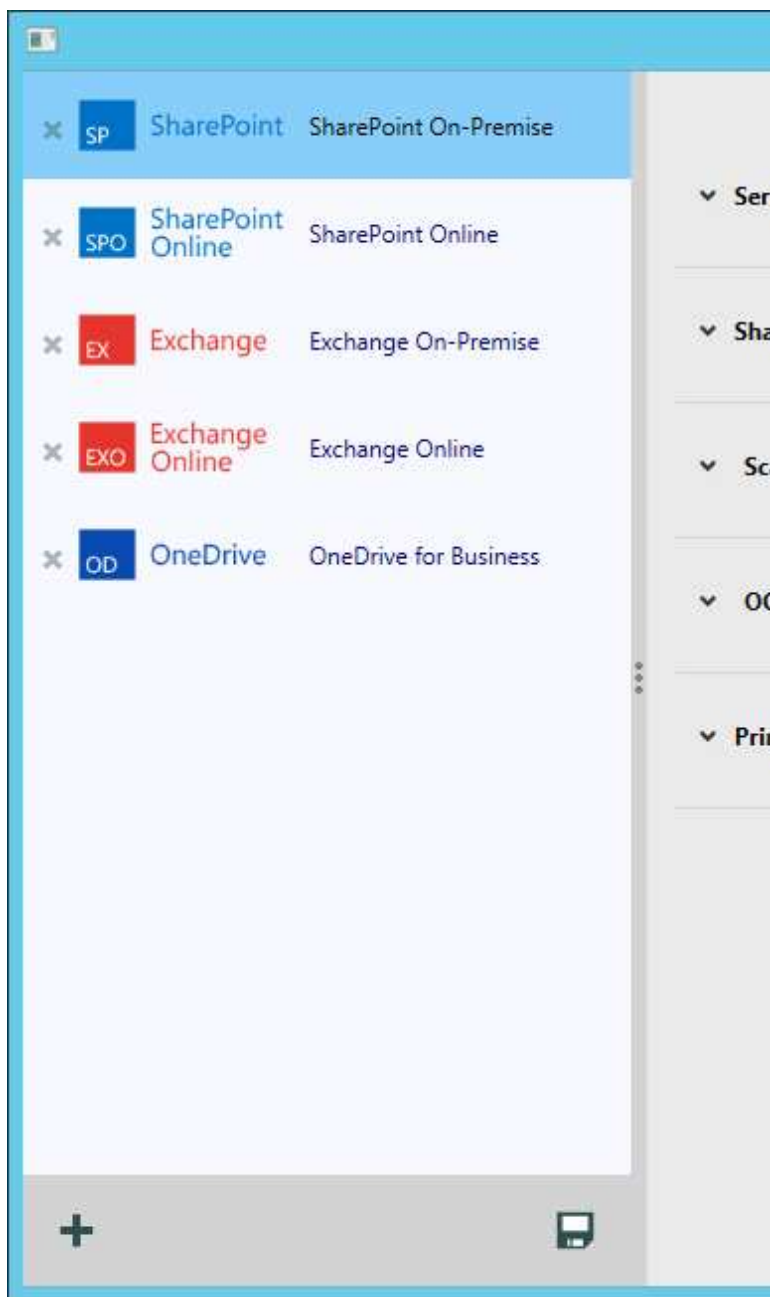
SP SharePoint SharePoint On-Premise

SPO SharePoint Online SharePoint Online

EX Exchange Exchange On-Premise

EXO Exchange Online Exchange Online

OD OneDrive OneDrive for Business

Ser

Sha

Sc

OC

Pri